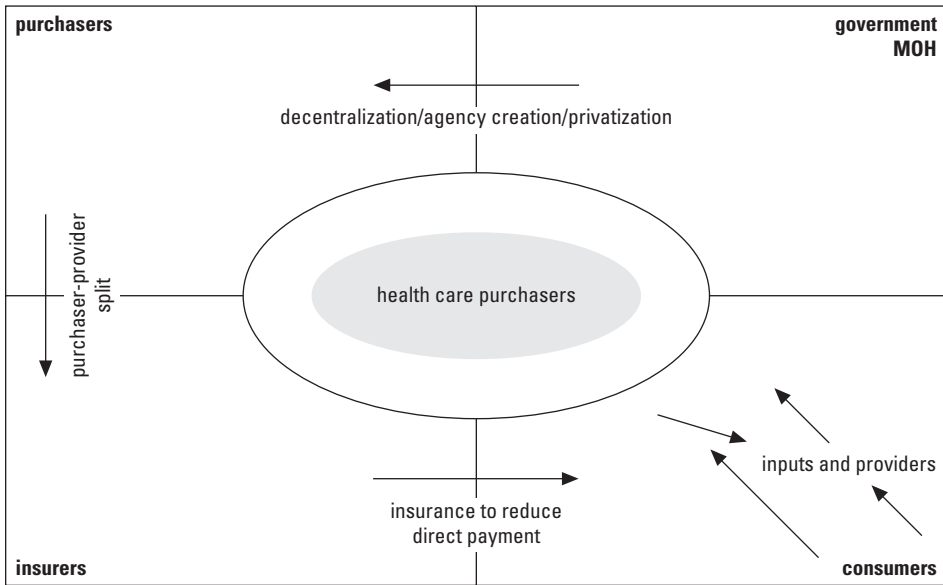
purchasers

government
MOH

decentralization/agency creation/privatization

purchaser-provider split

health care purchasers

inputs and providers

insurance to reduce direct payment

insurers

consumers